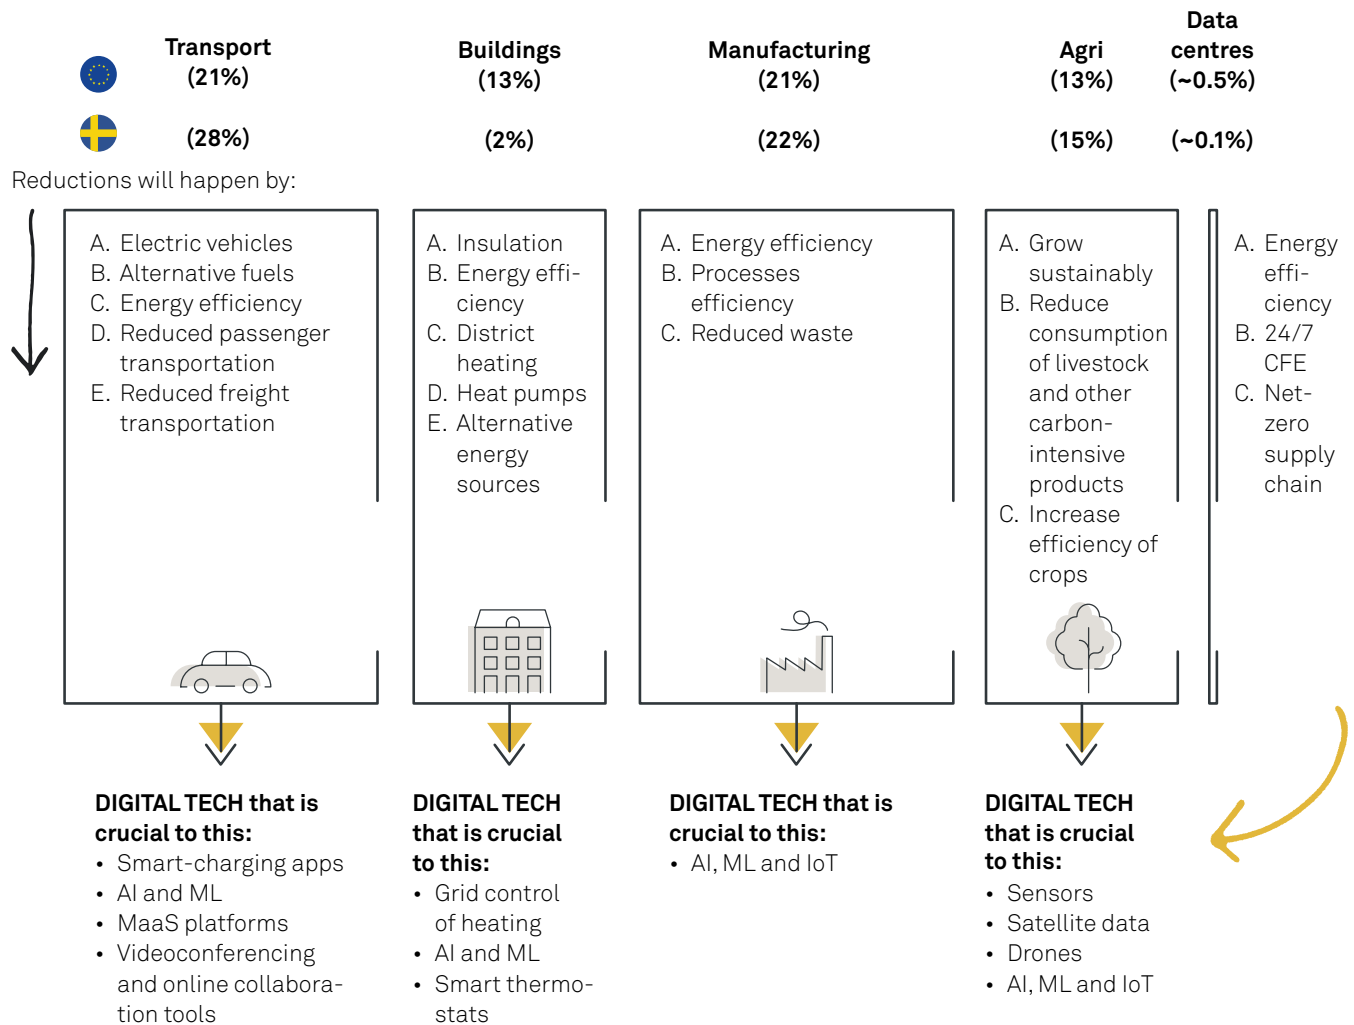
Transport (21%) (28%)

Buildings (13%) (2%)

Manufacturing (21%) (22%)

Agri (13%) (15%)

Data centres (~0.5%) (~0.1%)

Reductions will happen by:

A. Electric vehicles
B. Alternative fuels
C. Energy efficiency
D. Reduced passenger transportation
E. Reduced freight transportation

A. Insulation
B. Energy efficiency
C. District heating
D. Heat pumps
E. Alternative energy sources

A. Energy efficiency
B. Processes efficiency
C. Reduced waste

A. Grow sustainably
B. Reduce consumption of livestock and other carbon-intensive products
C. Increase efficiency of crops

A. Energy efficiency
B. 24/7 CFE
C. Net-zero supply chain

DIGITAL TECH that is crucial to this:
• Smart-charging apps
• AI and ML
• MaaS platforms
• Videoconferencing and online collaboration tools

DIGITAL TECH that is crucial to this:
• Grid control of heating
• AI and ML
• Smart thermostats

DIGITAL TECH that is crucial to this:
• AI, ML and IoT

DIGITAL TECH that is crucial to this:
• Sensors
• Satellite data
• Drones
• AI, ML and IoT